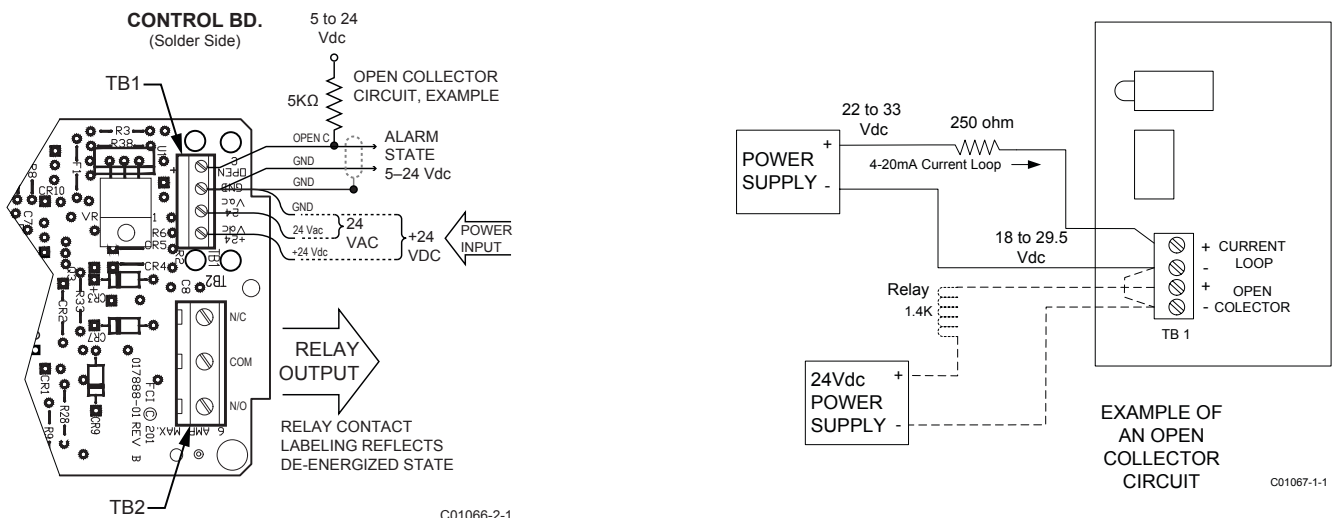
CONTROL BD.
(Solder Side)

5 to 24
Vdc

5KΩ

OPEN COLLECTOR
CIRCUIT, EXAMPLE

TB1

R3
R38
U1
F1
R8
CR10
C7
VR
1
CR5
R6
R2
CR4
R3
C3
CR2
CR7
CR1
R28
R9
CR9

OPEN
3
GND
Vac
24
Vac
+24

TB1
TB2
C8

OPEN C
GND
GND
ALARM
STATE
5–24 Vdc

GND
24 Vac
+24 Vdc
24
VAC
+24
VDC
POWER
INPUT

N/C
COM
N/O

RELAY
OUTPUT

FCI © 201
017888-01 REV B
6 AMP MAX.

RELAY CONTACT
LABELING REFLECTS
DE-ENERGIZED STATE

TB2

C01066-2-1

POWER
SUPPLY
+
-

22 to 33
Vdc

250 ohm

4-20mA Current Loop

18 to 29.5
Vdc

+ CURRENT
- LOOP
+ OPEN
- COLECTOR

TB 1

Relay
1.4K

24Vdc
POWER
SUPPLY
+
-

EXAMPLE OF
AN OPEN
COLLECTOR
CIRCUIT

C01067-1-1